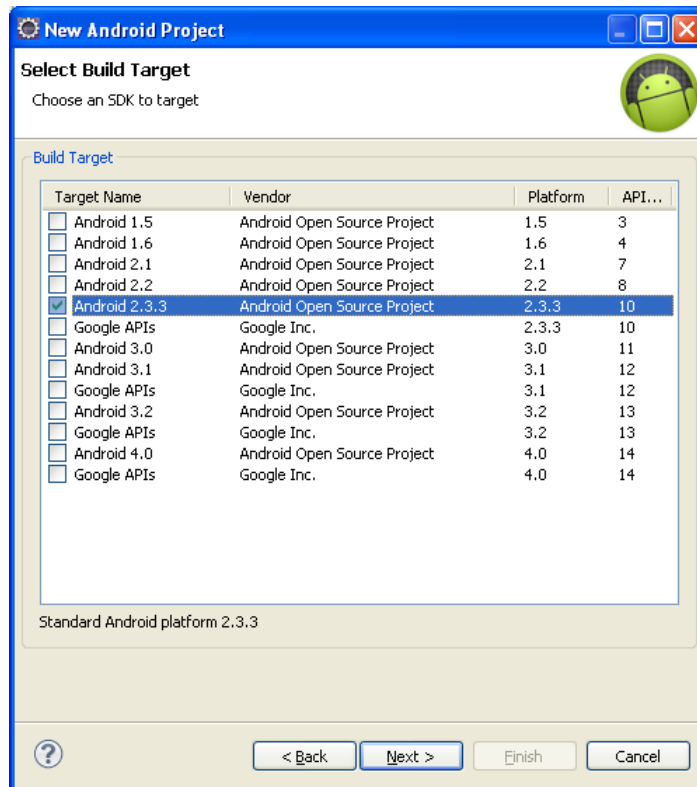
New Android Project

Select Build Target

Choose an SDK to target

Build Target

| Target Name | Vendor | Platform | API... |
|---|---|---|---|
| Android 1.5 | Android Open Source Project | 1.5 | 3 |
| Android 1.6 | Android Open Source Project | 1.6 | 4 |
| Android 2.1 | Android Open Source Project | 2.1 | 7 |
| Android 2.2 | Android Open Source Project | 2.2 | 8 |
| Android 2.3.3 | Android Open Source Project | 2.3.3 | 10 |
| Google APIs | Google Inc. | 2.3.3 | 10 |
| Android 3.0 | Android Open Source Project | 3.0 | 11 |
| Android 3.1 | Android Open Source Project | 3.1 | 12 |
| Google APIs | Google Inc. | 3.1 | 12 |
| Android 3.2 | Android Open Source Project | 3.2 | 13 |
| Google APIs | Google Inc. | 3.2 | 13 |
| Android 4.0 | Android Open Source Project | 4.0 | 14 |
| Google APIs | Google Inc. | 4.0 | 14 |

Standard Android platform 2.3.3

< Back  Next >  Finish  Cancel